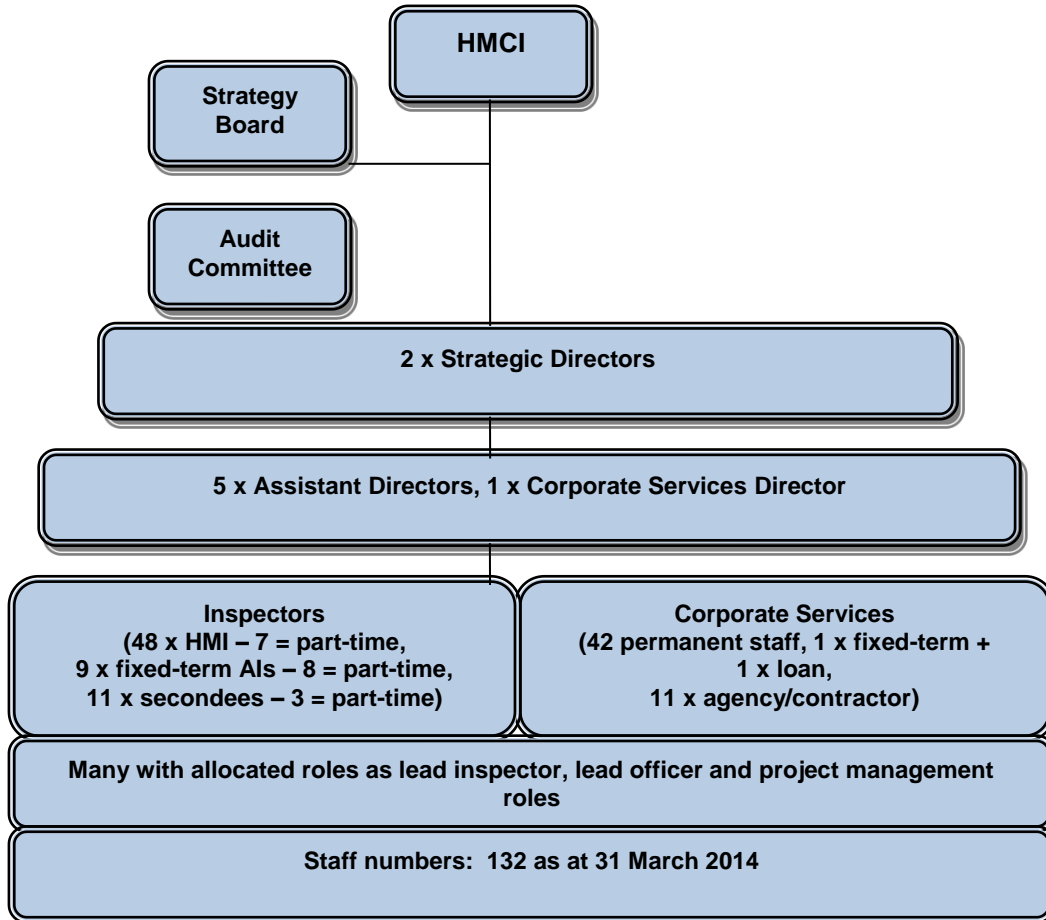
HMCI

Strategy Board

Audit Committee

2 x Strategic Directors

5 x Assistant Directors, 1 x Corporate Services Director

Inspectors
(48 x HMI – 7 = part-time,
9 x fixed-term AIs – 8 = part-time,
11 x secondees – 3 = part-time)

Corporate Services
(42 permanent staff, 1 x fixed-term +
1 x loan,
11 x agency/contractor)

Many with allocated roles as lead inspector, lead officer and project management roles

Staff numbers: 132 as at 31 March 2014